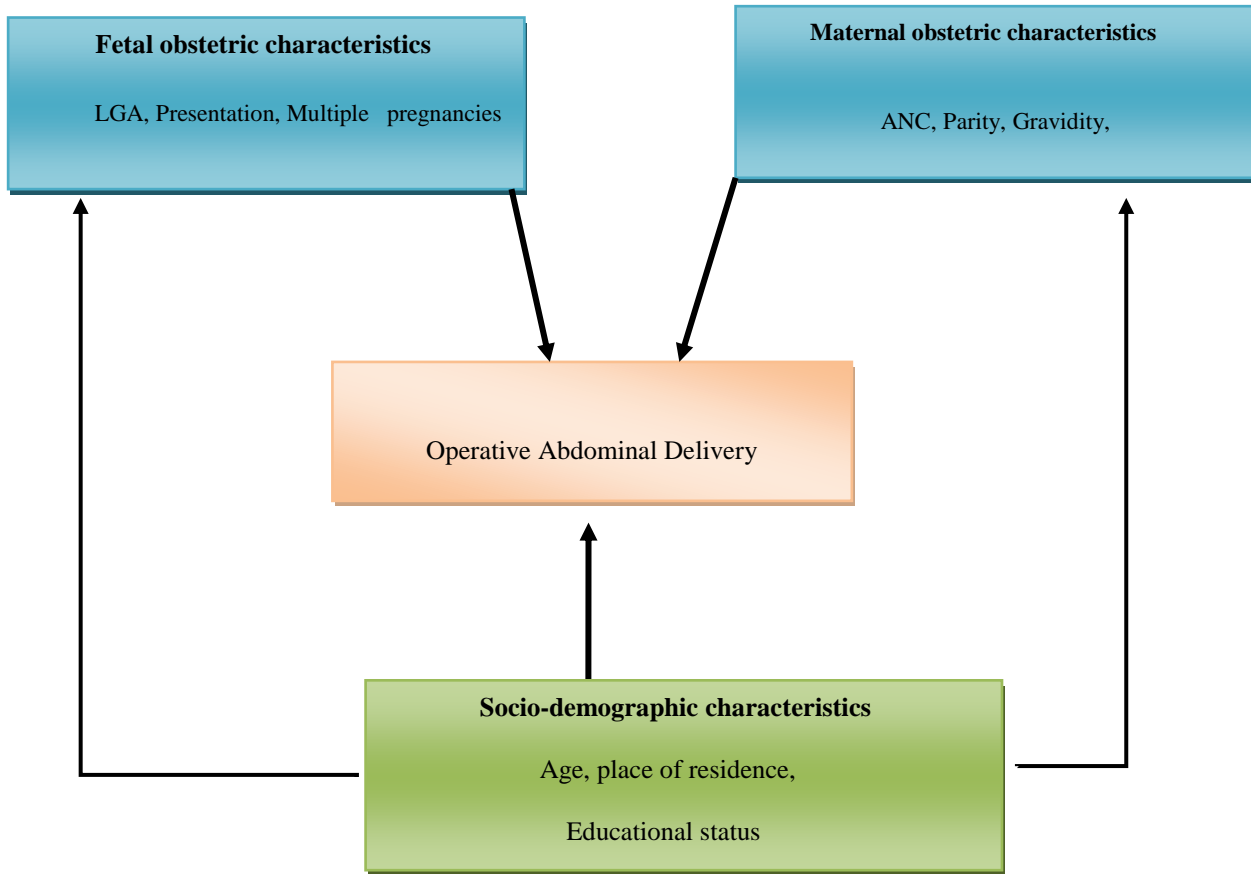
Fetal obstetric characteristics

LGA, Presentation, Multiple pregnancies

Maternal obstetric characteristics

ANC, Parity, Gravidity,

Operative Abdominal Delivery

Socio-demographic characteristics

Age, place of residence,

Educational status